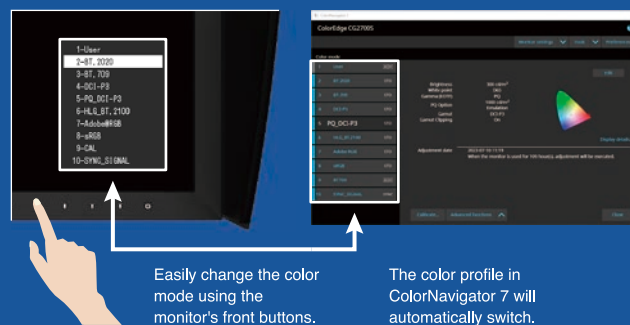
1-User
2-BT.2020
3-BT.709
4-DCI-P3
5-PQ_DCI-P3
6-HLG_BT.2100
7-AdobeRGB
8-sRGB
9-CAL
10-SYNC_SIGNAL

ColorNavigator 7
ColorEdge CG2700S
Color mode
5 PQ_DCI-P3
Adjustment date
When the monitor is used for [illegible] hours, adjustment will be executed.
Display details
Calibrate...
Advanced functions
Close

Easily change the color mode using the monitor's front buttons.

The color profile in ColorNavigator 7 will automatically switch.